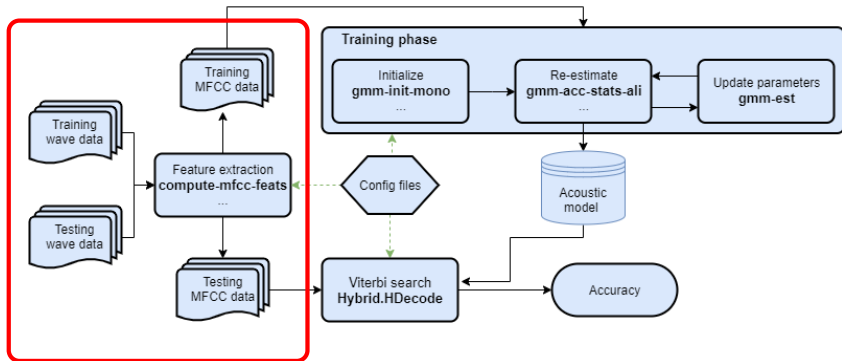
Training MFCC data

Training wave data

Testing wave data

Feature extraction
**compute-mfcc-feats**
...

Testing MFCC data

Training phase

Initialize
**gmm-init-mono**
...

Re-estimate
**gmm-acc-stats-ali**
...

Update parameters
**gmm-est**

Config files

Acoustic model

Viterbi search
**Hybrid.HDecode**

Accuracy